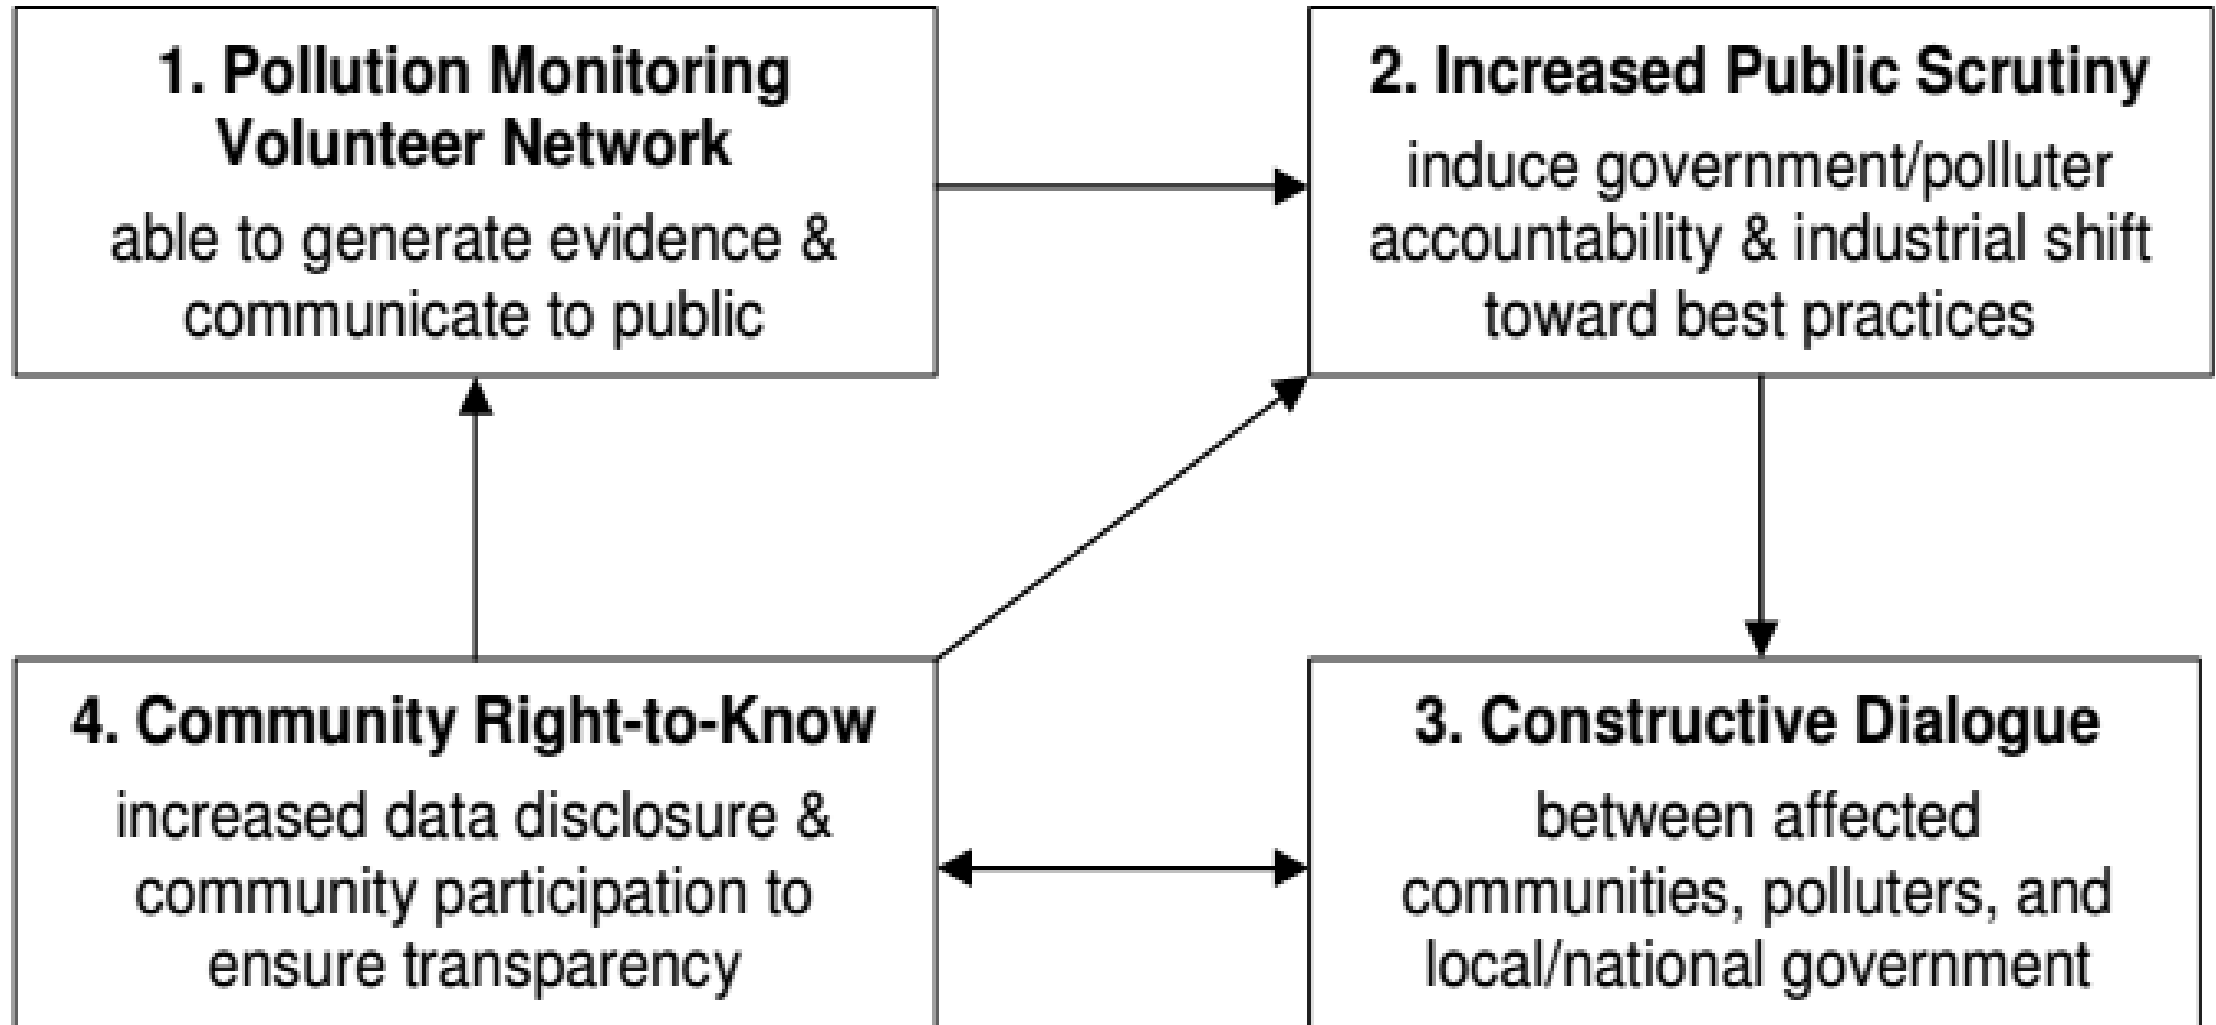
1. Pollution Monitoring Volunteer Network
able to generate evidence & communicate to public

2. Increased Public Scrutiny
induce government/polluter accountability & industrial shift toward best practices

4. Community Right-to-Know
increased data disclosure & community participation to ensure transparency

3. Constructive Dialogue
between affected communities, polluters, and local/national government